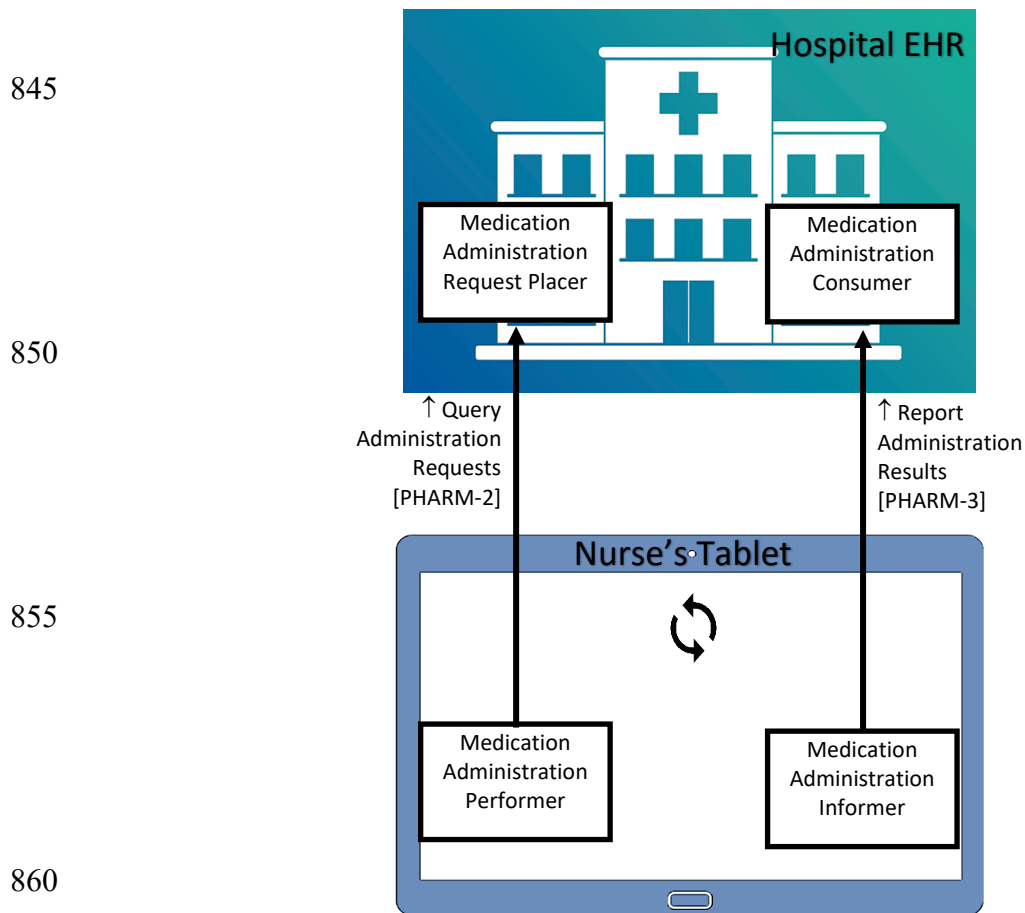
845

850

855

860

Hospital EHR

Medication Administration Request Placer

Medication Administration Consumer

↑ Query Administration Requests [PHARM-2]

↑ Report Administration Results [PHARM-3]

Nurse's Tablet

Medication Administration Performer

Medication Administration Informer